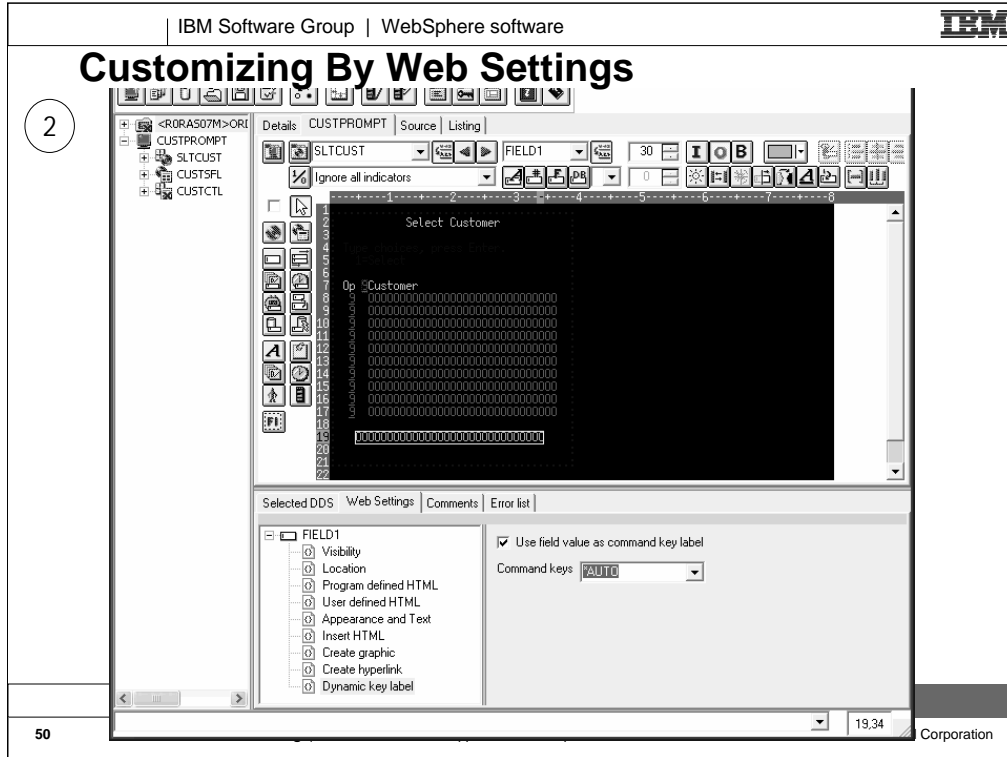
IBM Software Group | WebSphere software

IBM

Customizing By Web Settings

2

<R0RAS07M>ORI
CUSTPROMPT
SLTCUST
CUSTSFL
CUSTCTL

Details | CUSTPROMPT | Source | Listing

SLTCUST
FIELD1
30
I O B
Ignore all indicators
0

Select Customer

Op Customer

Selected DDS | Web Settings | Comments | Error list

FIELD1
Visibility
Location
Program defined HTML
User defined HTML
Appearance and Text
Insert HTML
Create graphic
Create hyperlink
Dynamic key label

Use field value as command key label

Command keys *AUTO

19,34

50

Corporation